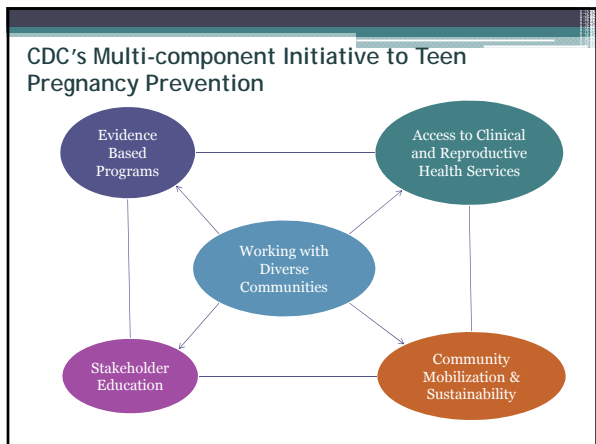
CDC's Multi-component Initiative to Teen Pregnancy Prevention

Evidence Based Programs

Access to Clinical and Reproductive Health Services

Working with Diverse Communities

Stakeholder Education

Community Mobilization & Sustainability